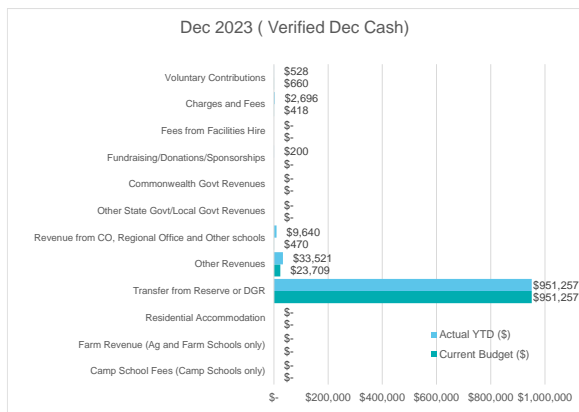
Dec 2023 ( Verified Dec Cash)

Voluntary Contributions $528 $660
Charges and Fees $2,696 $418
Fees from Facilities Hire $- $-
Fundraising/Donations/Sponsorships $200 $-
Commonwealth Govt Revenues $- $-
Other State Govt/Local Govt Revenues $- $-
Revenue from CO, Regional Office and Other schools $9,640 $470
Other Revenues $33,521 $23,709
Transfer from Reserve or DGR $951,257 $951,257
Residential Accommodation $- $-
Farm Revenue (Ag and Farm Schools only) $- $-
Camp School Fees (Camp Schools only) $- $-

Actual YTD ($)
Current Budget ($)

$- $200,000 $400,000 $600,000 $800,000 $1,000,000